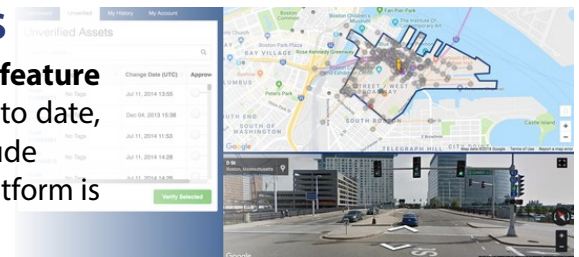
s
feature
to date,
ude
tform is

Dashboard Unverified My History My Account
Unverified Assets

| | Change Date (UTC) | Approv |
|---|---|---|
| No Tags | Jul 11, 2014 13:55 | |
| No Tags | Dec 04, 2013 15:38 | |
| No Tags | Jul 11, 2014 11:53 | |
| No Tags | Jul 11, 2014 14:28 | |
| | Jul 11, 2014 14:26 | |

Verify Selected

Boston Common
The Institute of Contemporary Art
Bay Village
Boston Park Plaza
Fort Point
Peters Park
SOUTH OF WASHINGTON
SOUTH BOSTON
WEST BROADWAY
Castle Island
SOUTH END
TELEGRAPH HILL
Google
Map data ©2018 Google Terms of Use Report a map error

Boston, Massachusetts
Google